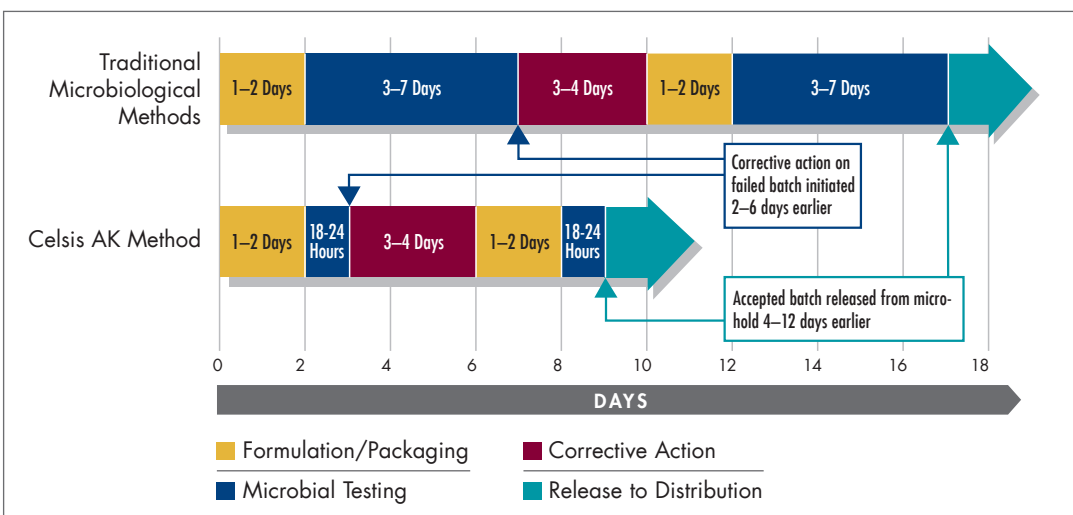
Traditional Microbiological Methods

1–2 Days | 3–7 Days | 3–4 Days | 1–2 Days | 3–7 Days

Corrective action on failed batch initiated 2–6 days earlier

Celsis AK Method

1–2 Days | 18-24 Hours | 3–4 Days | 1–2 Days | 18-24 Hours

Accepted batch released from micro-hold 4–12 days earlier

0 2 4 6 8 10 12 14 16 18

DAYS

Formulation/Packaging
Corrective Action
Microbial Testing
Release to Distribution